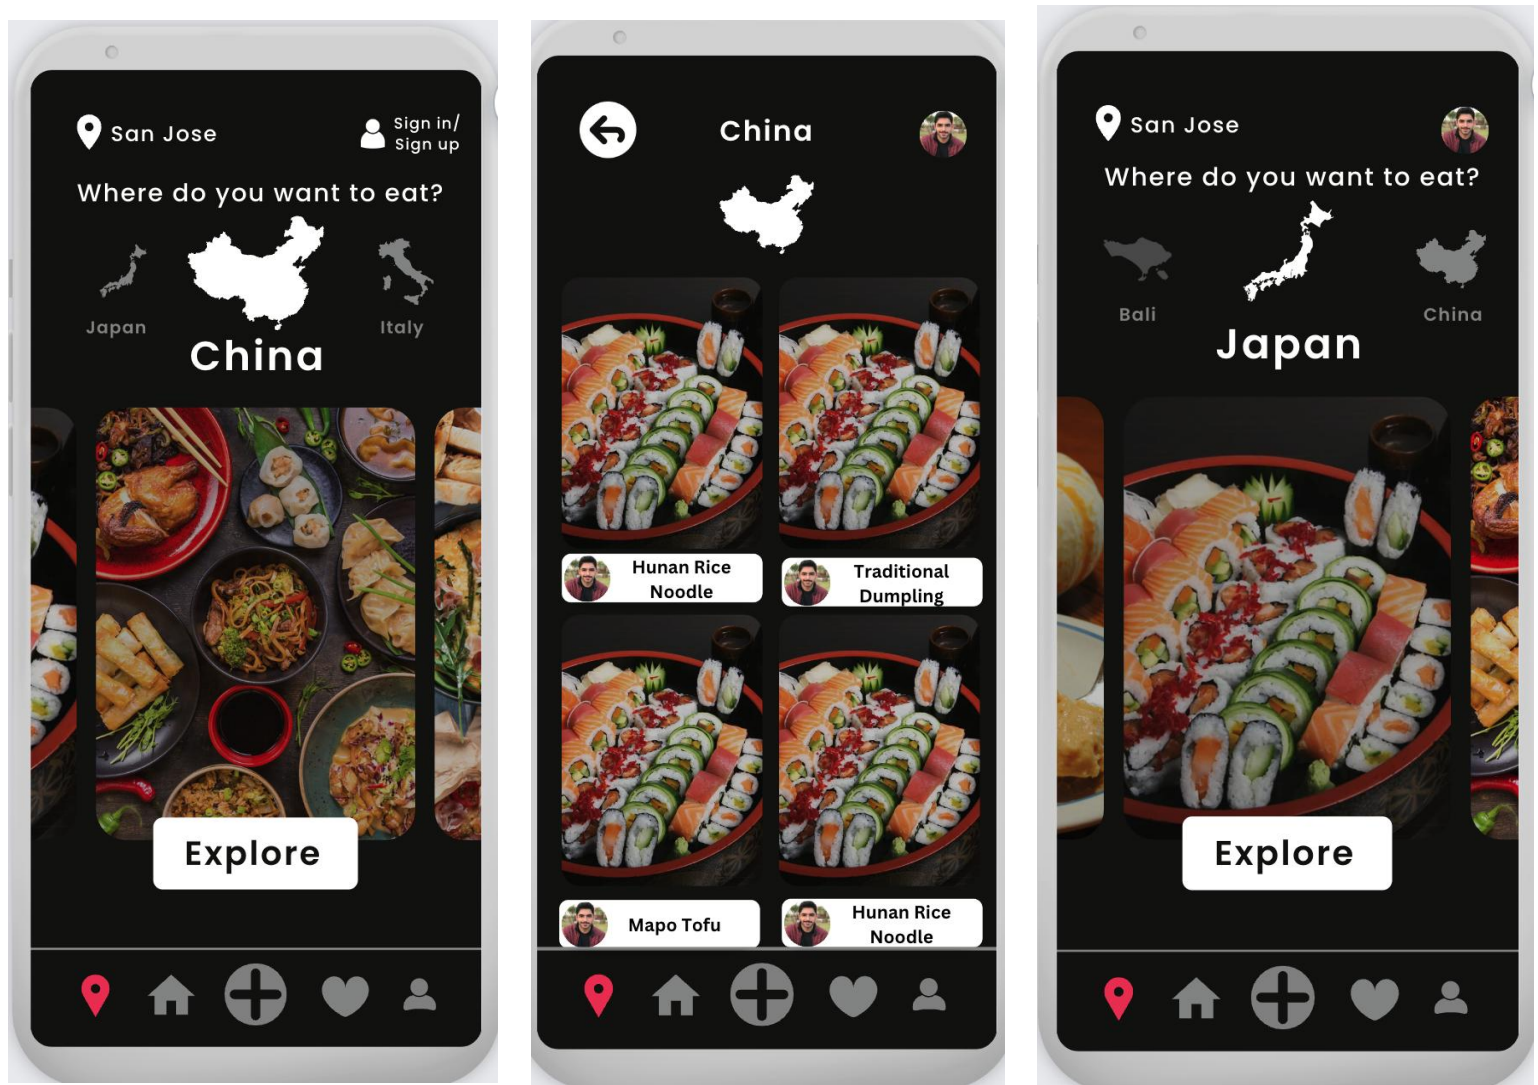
San Jose

Sign in/
Sign up

Where do you want to eat?

Japan

China

Italy

Explore

China

Hunan Rice Noodle

Traditional Dumpling

Mapo Tofu

Hunan Rice Noodle

San Jose

Where do you want to eat?

Bali

Japan

China

Explore